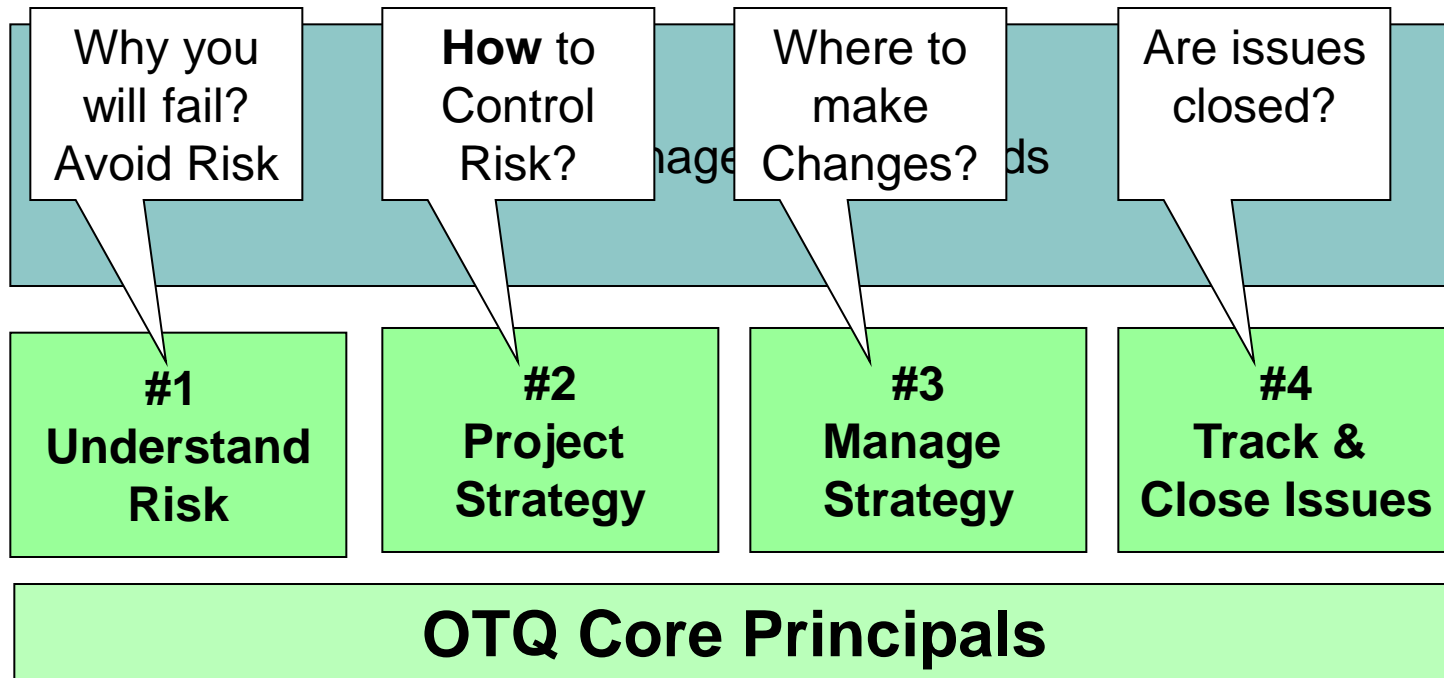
Why you will fail? Avoid Risk

How to Control Risk?

Where to make Changes?

Are issues closed?

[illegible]nage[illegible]ds

#1 Understand Risk

#2 Project Strategy

#3 Manage Strategy

#4 Track & Close Issues

OTQ Core Principals